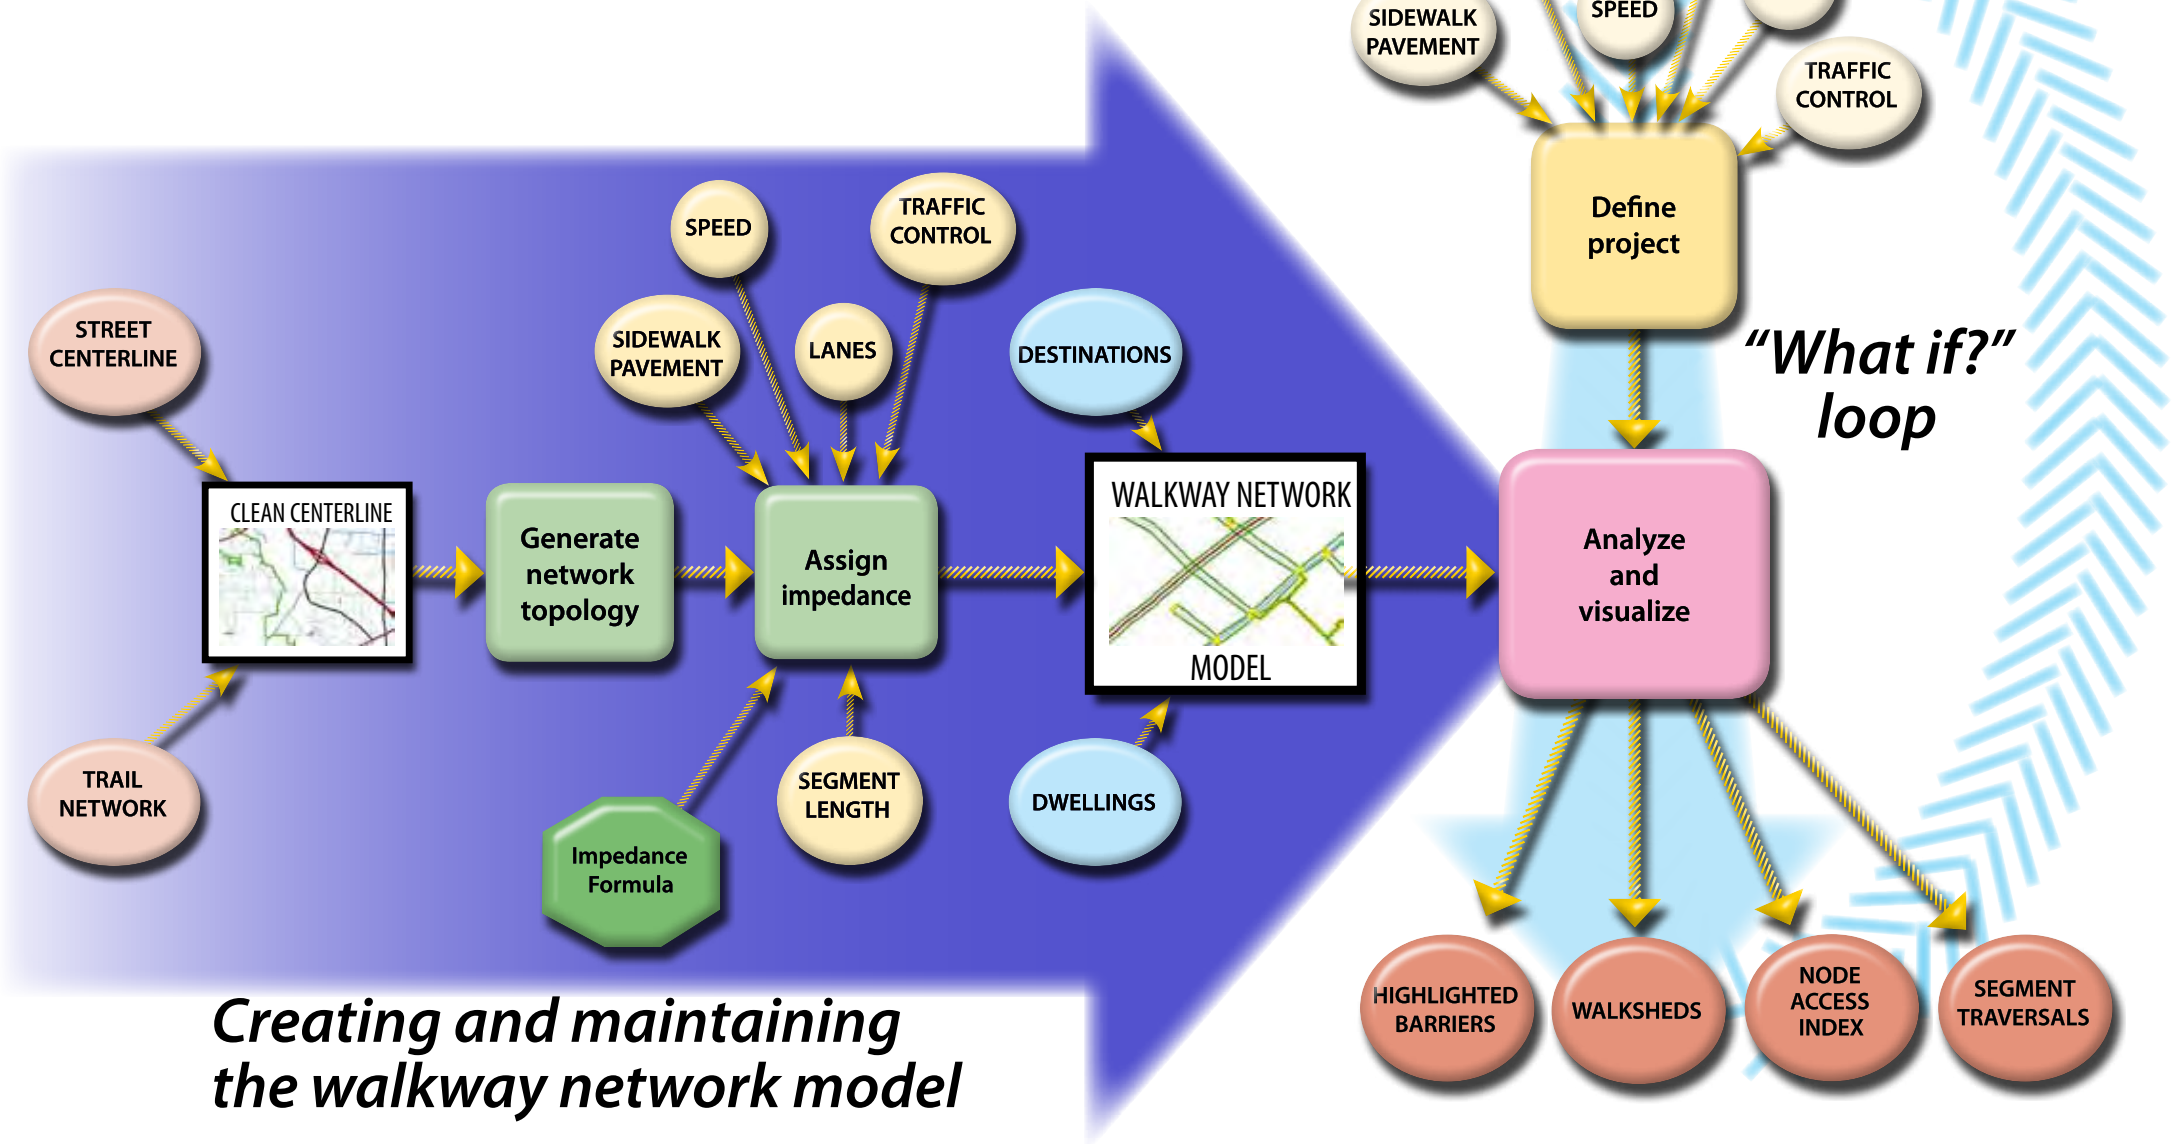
SIDEWALK PAVEMENT

SPEED

TRAFFIC CONTROL

Define project

"What if?" loop

STREET CENTERLINE

SPEED

TRAFFIC CONTROL

SIDEWALK PAVEMENT

LANES

DESTINATIONS

CLEAN CENTERLINE

Generate network topology

Assign impedance

WALKWAY NETWORK

MODEL

Analyze and visualize

TRAIL NETWORK

Impedance Formula

SEGMENT LENGTH

DWELLINGS

HIGHLIGHTED BARRIERS

WALKSHEDS

NODE ACCESS INDEX

SEGMENT TRAVERSALS

Creating and maintaining the walkway network model